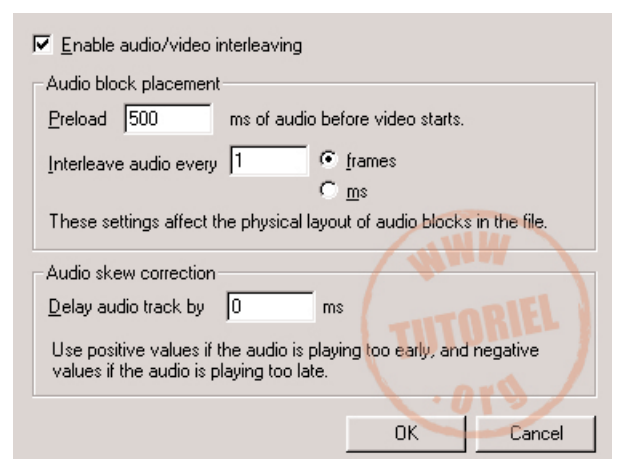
Enable audio/video interleaving

Audio block placement

Preload 500 ms of audio before video starts.

Interleave audio every 1 frames

ms

These settings affect the physical layout of audio blocks in the file.

Audio skew correction

Delay audio track by 0 ms

Use positive values if the audio is playing too early, and negative values if the audio is playing too late.

OK Cancel

WWW TUTORIEL .org